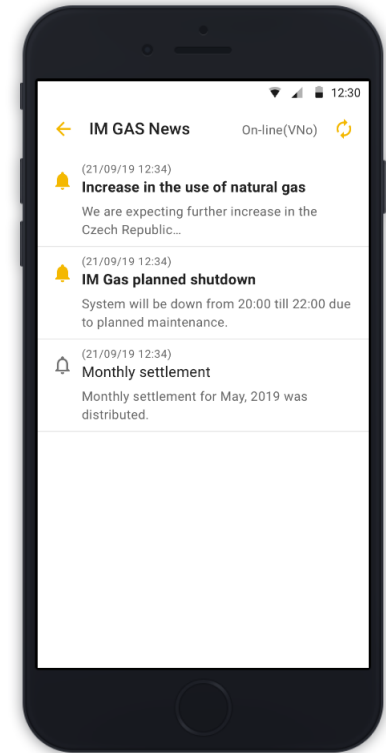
12:30

IM GAS News

On-line(VNo)

(21/09/19 12:34)
Increase in the use of natural gas
We are expecting further increase in the Czech Republic…

(21/09/19 12:34)
IM Gas planned shutdown
System will be down from 20:00 till 22:00 due to planned maintenance.

(21/09/19 12:34)
Monthly settlement
Monthly settlement for May, 2019 was distributed.